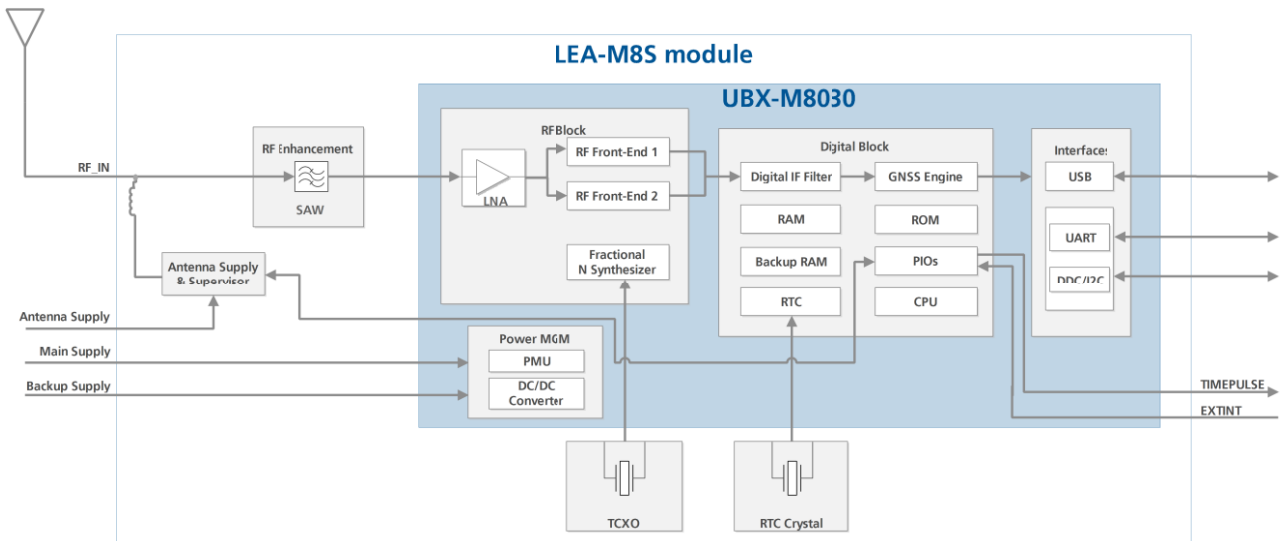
LEA-M8S module

UBX-M8030

RF_IN

RF Enhancement

SAW

RFBlock

LNA

RF Front-End 1

RF Front-End 2

Fractional N Synthesizer

Digital Block

Digital IF Filter

GNSS Engine

RAM

ROM

Backup RAM

PIOs

RTC

CPU

Interfaces

USB

UART

DDC/I2C

Antenna Supply & Supervisor

Antenna Supply

Main Supply

Backup Supply

Power MGM

PMU

DC/DC Converter

TIMEPULSE

EXTINT

TCXO

RTC Crystal